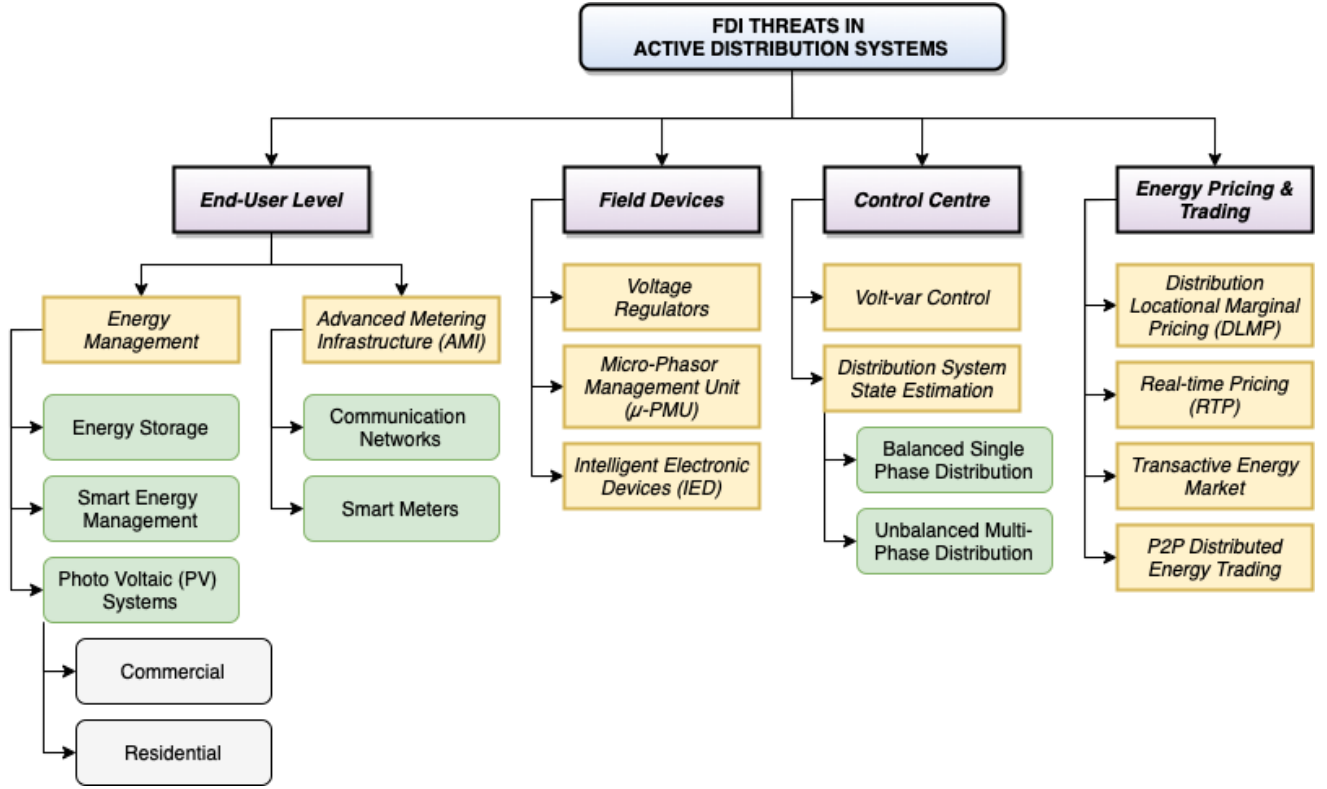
FDI THREATS IN ACTIVE DISTRIBUTION SYSTEMS

End-User Level

Energy Management

Energy Storage

Smart Energy Management

Photo Voltaic (PV) Systems

Commercial

Residential

Advanced Metering Infrastructure (AMI)

Communication Networks

Smart Meters

Field Devices

Voltage Regulators

Micro-Phasor Management Unit ($\mu$-PMU)

Intelligent Electronic Devices (IED)

Control Centre

Volt-var Control

Distribution System State Estimation

Balanced Single Phase Distribution

Unbalanced Multi-Phase Distribution

Energy Pricing & Trading

Distribution Locational Marginal Pricing (DLMP)

Real-time Pricing (RTP)

Transactive Energy Market

P2P Distributed Energy Trading